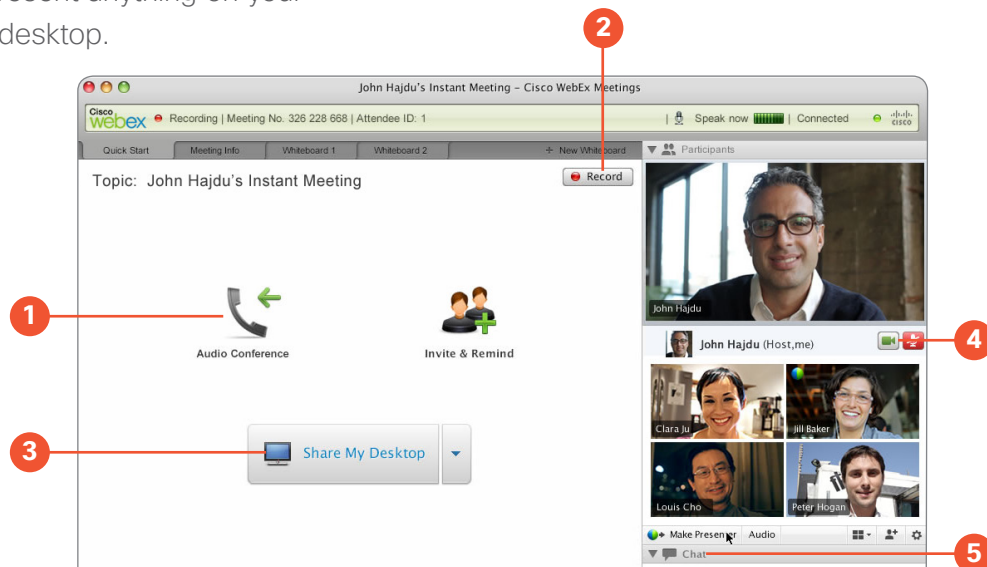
desktop.

2

John Hajdu's Instant Meeting – Cisco WebEx Meetings

Cisco webex Recording | Meeting No. 326 228 668 | Attendee ID: 1

Speak now | Connected

Quick Start Meeting Info Whiteboard 1 Whiteboard 2 New Whiteboard

Participants

Topic: John Hajdu's Instant Meeting

Record

John Hajdu

1

Audio Conference

Invite & Remind

John Hajdu (Host,me)

4

Clara Ju

Jill Baker

3

Share My Desktop

Louis Cho

Peter Hogan

Make Presenter Audio

Chat

5